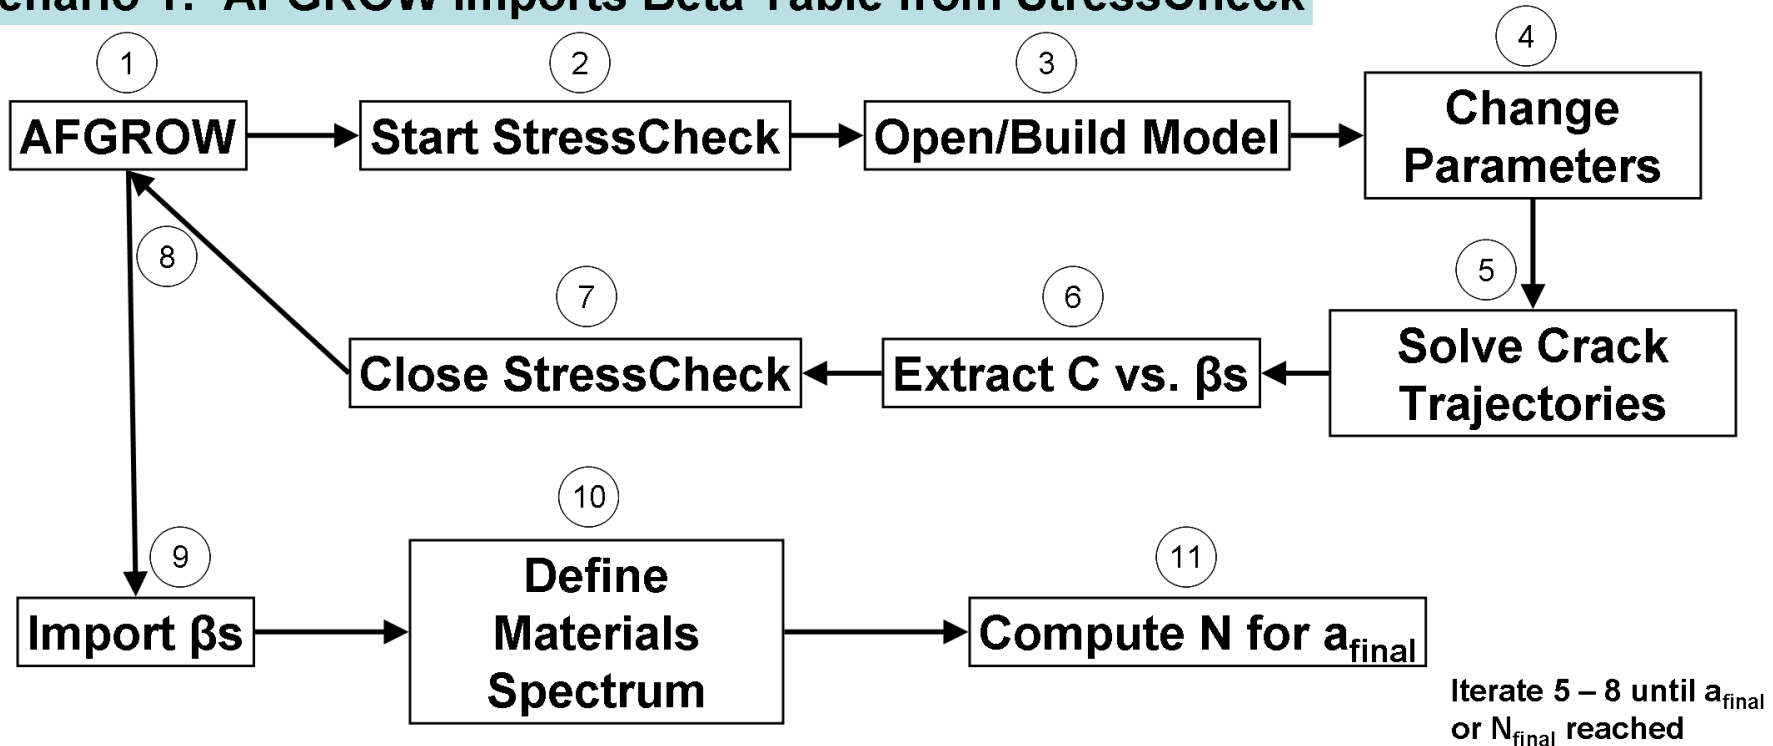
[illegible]enario 1: AFGROW Imports Beta Table from StressCheck

1
AFGROW

2
Start StressCheck

3
Open/Build Model

4
Change Parameters

5
Solve Crack Trajectories

6
Extract C vs. βs

7
Close StressCheck

8

9
Import βs

10
Define Materials Spectrum

11
Compute N for $a_{final}$

Iterate 5 – 8 until $a_{final}$ or $N_{final}$ reached